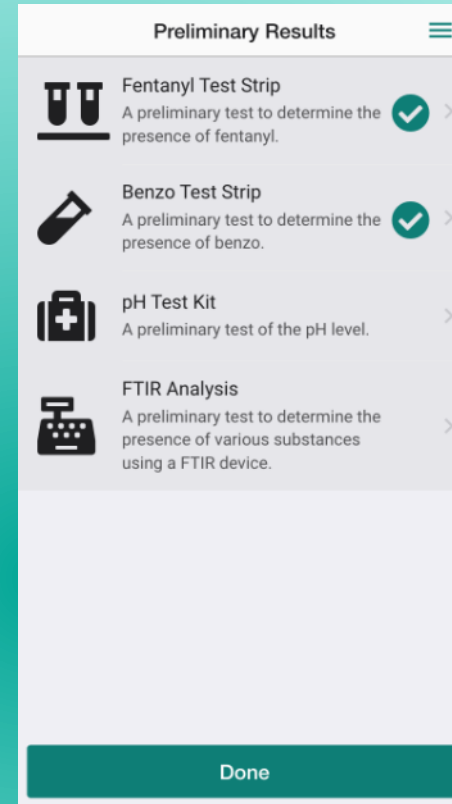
Preliminary Results

Fentanyl Test Strip
A preliminary test to determine the presence of fentanyl.

Benzo Test Strip
A preliminary test to determine the presence of benzo.

pH Test Kit
A preliminary test of the pH level.

FTIR Analysis
A preliminary test to determine the presence of various substances using a FTIR device.

Done